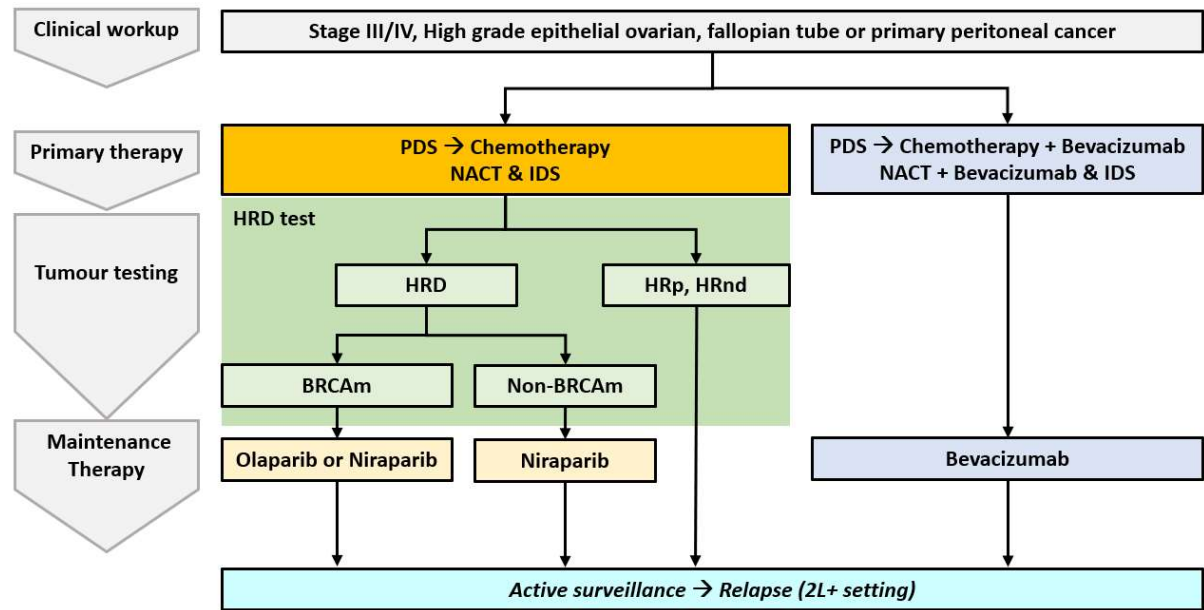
Clinical workup

Stage III/IV, High grade epithelial ovarian, fallopian tube or primary peritoneal cancer

Primary therapy

PDS → Chemotherapy
NACT & IDS

PDS → Chemotherapy + Bevacizumab
NACT + Bevacizumab & IDS

HRD test

Tumour testing

HRD

HRp, HRnd

BRCAm

Non-BRCAm

Maintenance Therapy

Olaparib or Niraparib

Niraparib

Bevacizumab

*Active surveillance → Relapse (2L+ setting)*